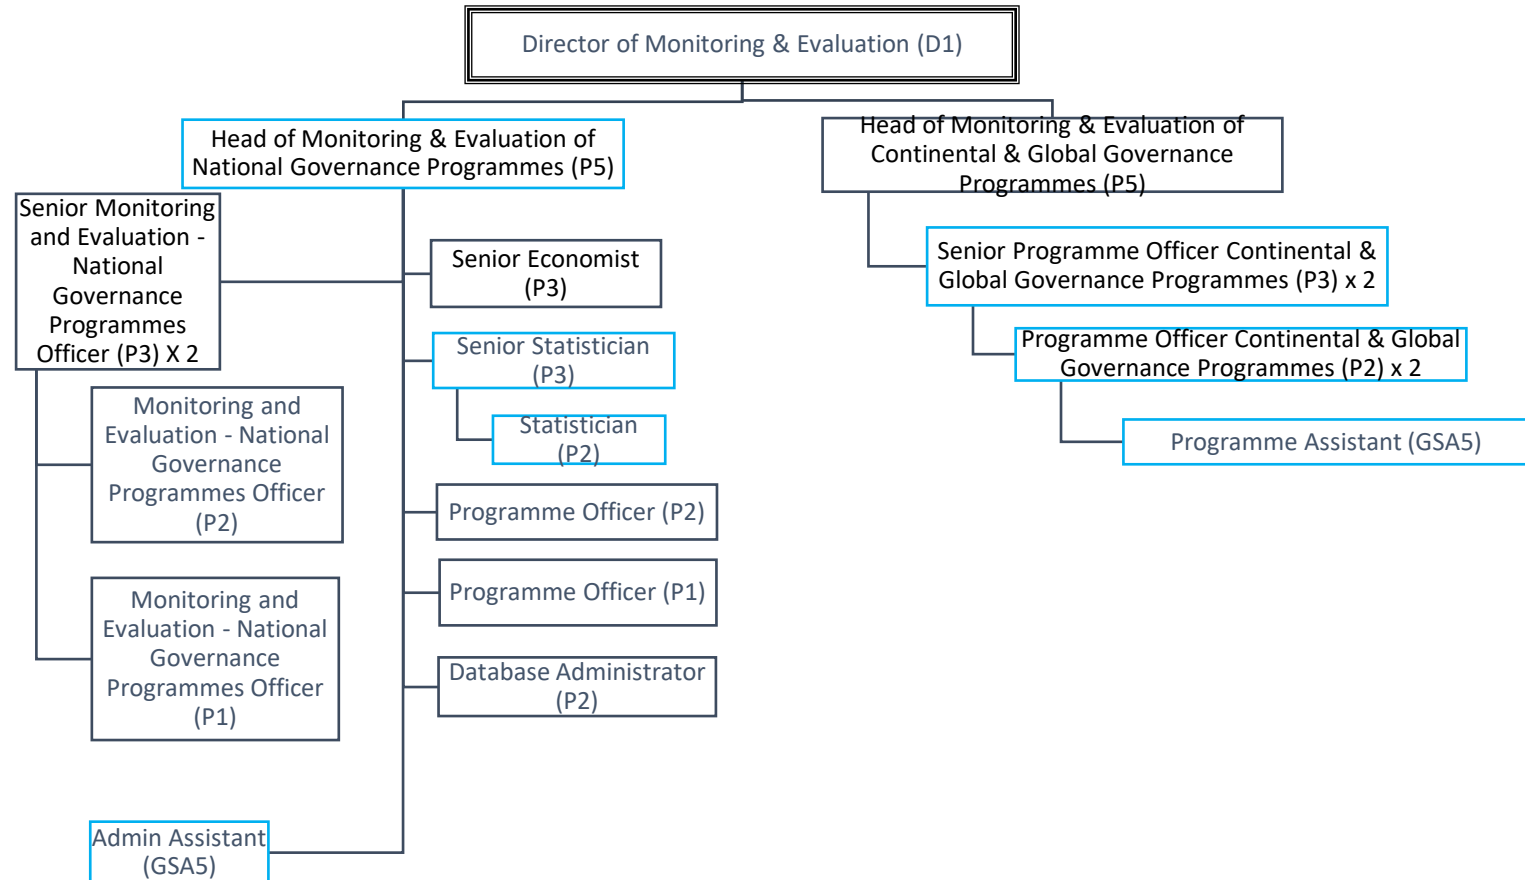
Director of Monitoring & Evaluation (D1)

Head of Monitoring & Evaluation of National Governance Programmes (P5)

Head of Monitoring & Evaluation of Continental & Global Governance Programmes (P5)

Senior Monitoring and Evaluation - National Governance Programmes Officer (P3) X 2

Senior Economist (P3)

Senior Statistician (P3)

Statistician (P2)

Monitoring and Evaluation - National Governance Programmes Officer (P2)

Programme Officer (P2)

Programme Officer (P1)

Monitoring and Evaluation - National Governance Programmes Officer (P1)

Database Administrator (P2)

Admin Assistant (GSA5)

Senior Programme Officer Continental & Global Governance Programmes (P3) x 2

Programme Officer Continental & Global Governance Programmes (P2) x 2

Programme Assistant (GSA5)